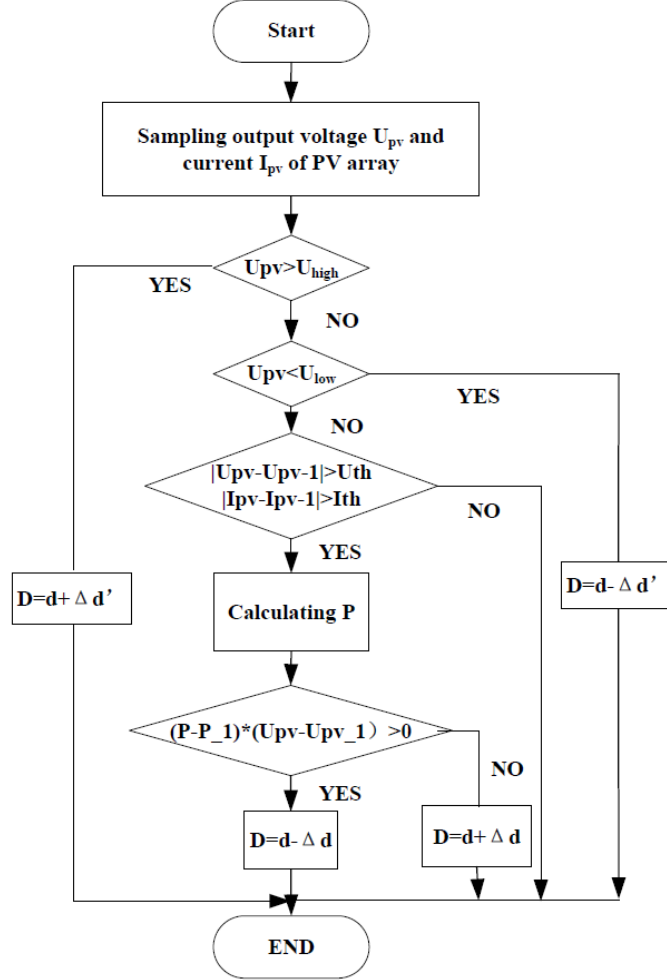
Start

Sampling output voltage $U_{pv}$ and current $I_{pv}$ of PV array

Upv>$U_{high}$

YES

NO

Upv<$U_{low}$

YES

NO

|Upv-Upv-1|>Uth
|Ipv-Ipv-1|>Ith

NO

YES

D=d+ Δ d’

Calculating P

D=d- Δ d’

(P-P_1)*(Upv-Upv_1) >0

NO

YES

D=d- Δ d

D=d+ Δ d

END